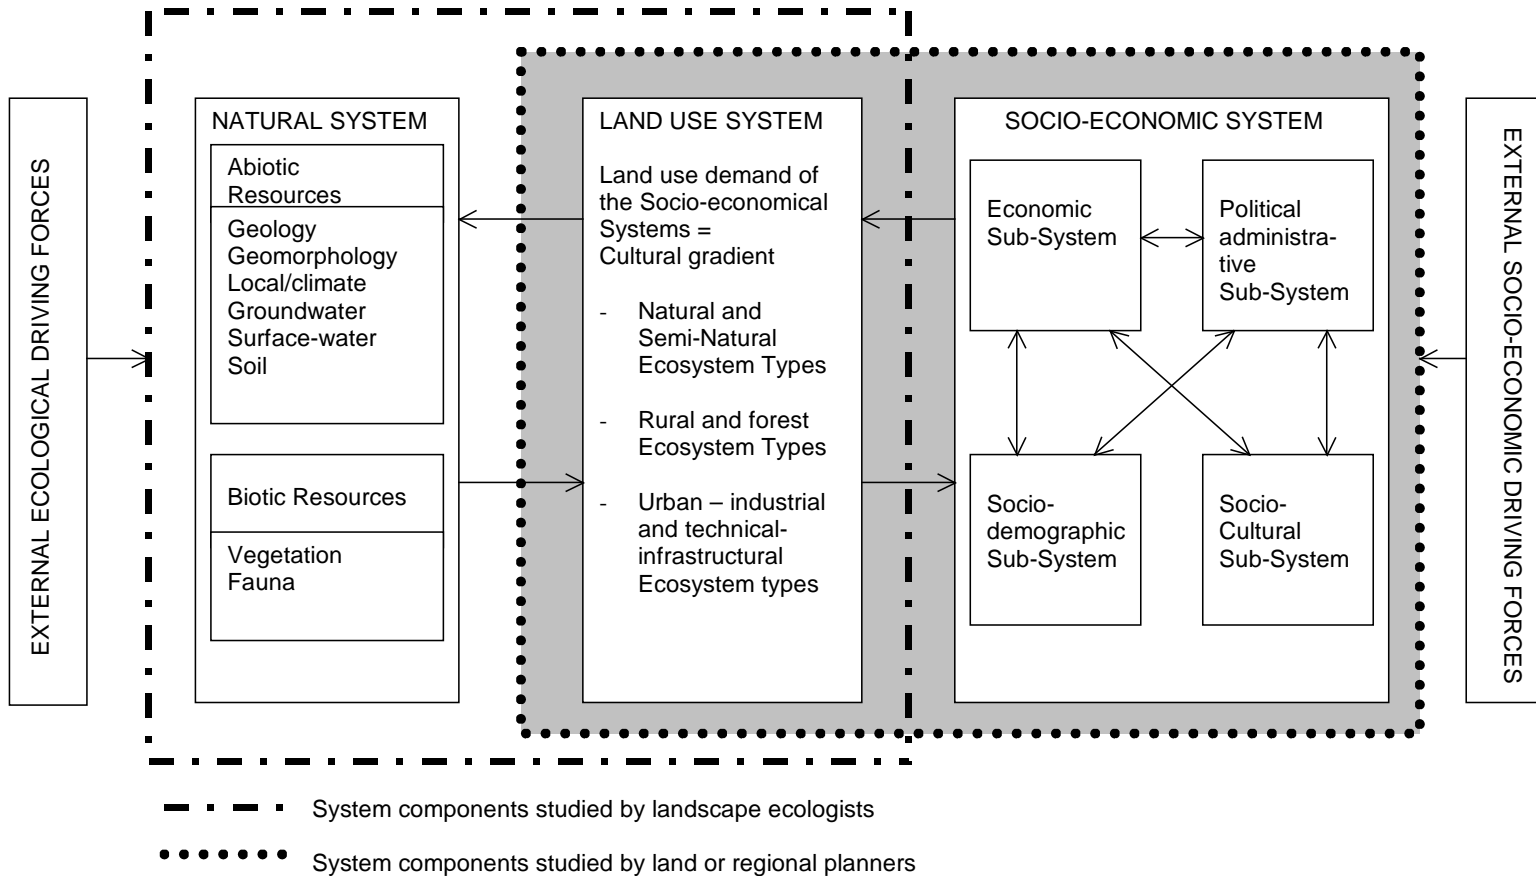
EXTERNAL ECOLOGICAL DRIVING FORCES

NATURAL SYSTEM

Abiotic Resources

Geology
Geomorphology
Local/climate
Groundwater
Surface-water
Soil

Biotic Resources

Vegetation
Fauna

LAND USE SYSTEM

Land use demand of the Socio-economical Systems = Cultural gradient

- Natural and Semi-Natural Ecosystem Types

- Rural and forest Ecosystem Types

- Urban – industrial and technical-infrastructural Ecosystem types

SOCIO-ECONOMIC SYSTEM

Economic Sub-System

Political administrative Sub-System

Socio-demographic Sub-System

Socio-Cultural Sub-System

EXTERNAL SOCIO-ECONOMIC DRIVING FORCES

System components studied by landscape ecologists

System components studied by land or regional planners